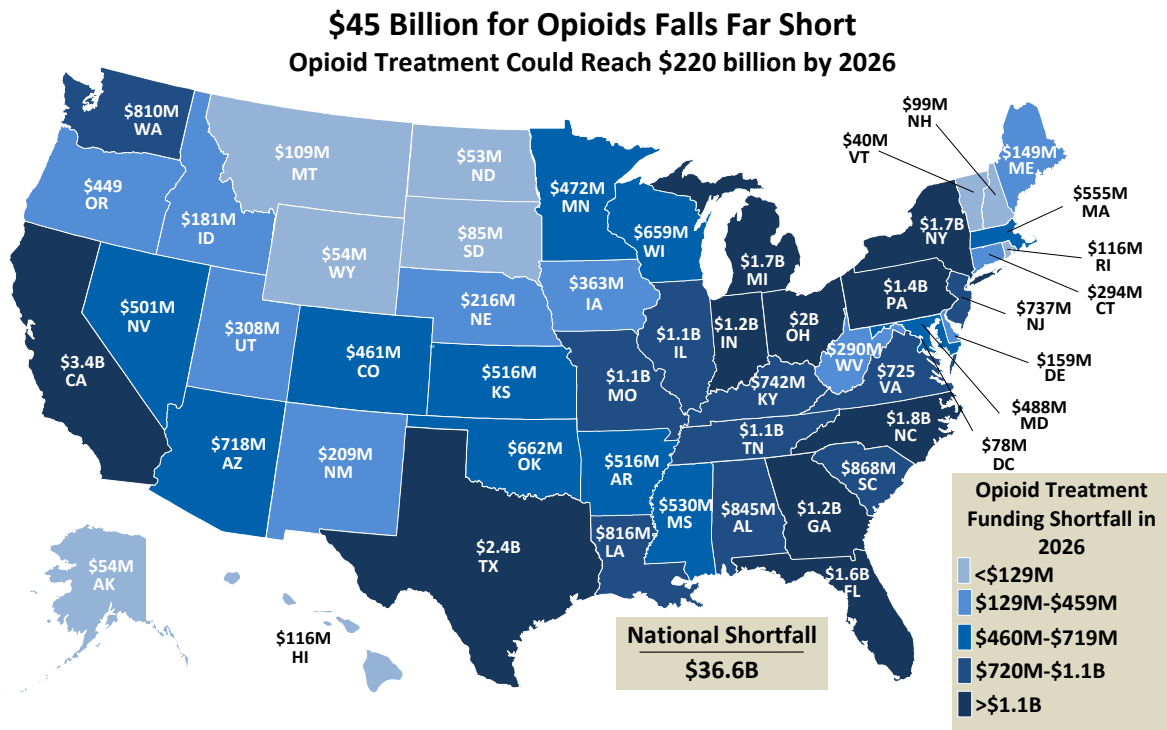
$45 Billion for Opioids Falls Far Short
Opioid Treatment Could Reach $220 billion by 2026

$810M WA
$449 OR
$181M ID
$109M MT
$53M ND
$472M MN
$99M NH
$40M VT
$149M ME
$555M MA
$116M RI
$294M CT
$54M WY
$85M SD
$659M WI
$1.7B MI
$1.7B NY
$501M NV
$308M UT
$216M NE
$363M IA
$1.1B IL
$1.2B IN
$2B OH
$1.4B PA
$737M NJ
$159M DE
$488M MD
$78M DC
$3.4B CA
$461M CO
$516M KS
$1.1B MO
$742M KY
$290M WV
$725 VA
$718M AZ
$209M NM
$662M OK
$516M AR
$1.1B TN
$1.8B NC
$868M SC
$2.4B TX
$530M MS
$845M AL
$1.2B GA
$816M LA
$1.6B FL
$54M AK
$116M HI

National Shortfall
$36.6B

Opioid Treatment Funding Shortfall in 2026
<$129M
$129M-$459M
$460M-$719M
$720M-$1.1B
>$1.1B